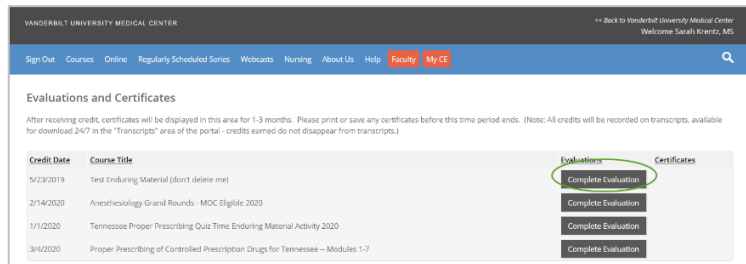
VANDERBILT UNIVERSITY MEDICAL CENTER

<< Back to Vanderbilt University Medical Center
Welcome Sarah Krentz, MS

Sign Out Courses Online Regularly Scheduled Series Webcasts Nursing About Us Help Faculty My CE

Evaluations and Certificates

After receiving credit, certificates will be displayed in this area for 1-3 months. Please print or save any certificates before this time period ends. (Note: All credits will be recorded on transcripts, available for download 24/7 in the "Transcripts" area of the portal - credits earned do not disappear from transcripts.)

| Credit Date | Course Title | Evaluations | Certificates |
|---|---|---|---|
| 5/23/2019 | Test Enduring Material (don't delete me) | Complete Evaluation | |
| 2/14/2020 | Anesthesiology Grand Rounds - MOC Eligible 2020 | Complete Evaluation | |
| 1/1/2020 | Tennessee Proper Prescribing Quiz Time Enduring Material Activity 2020 | Complete Evaluation | |
| 3/4/2020 | Proper Prescribing of Controlled Prescription Drugs for Tennessee -- Modules 1-7 | Complete Evaluation | |